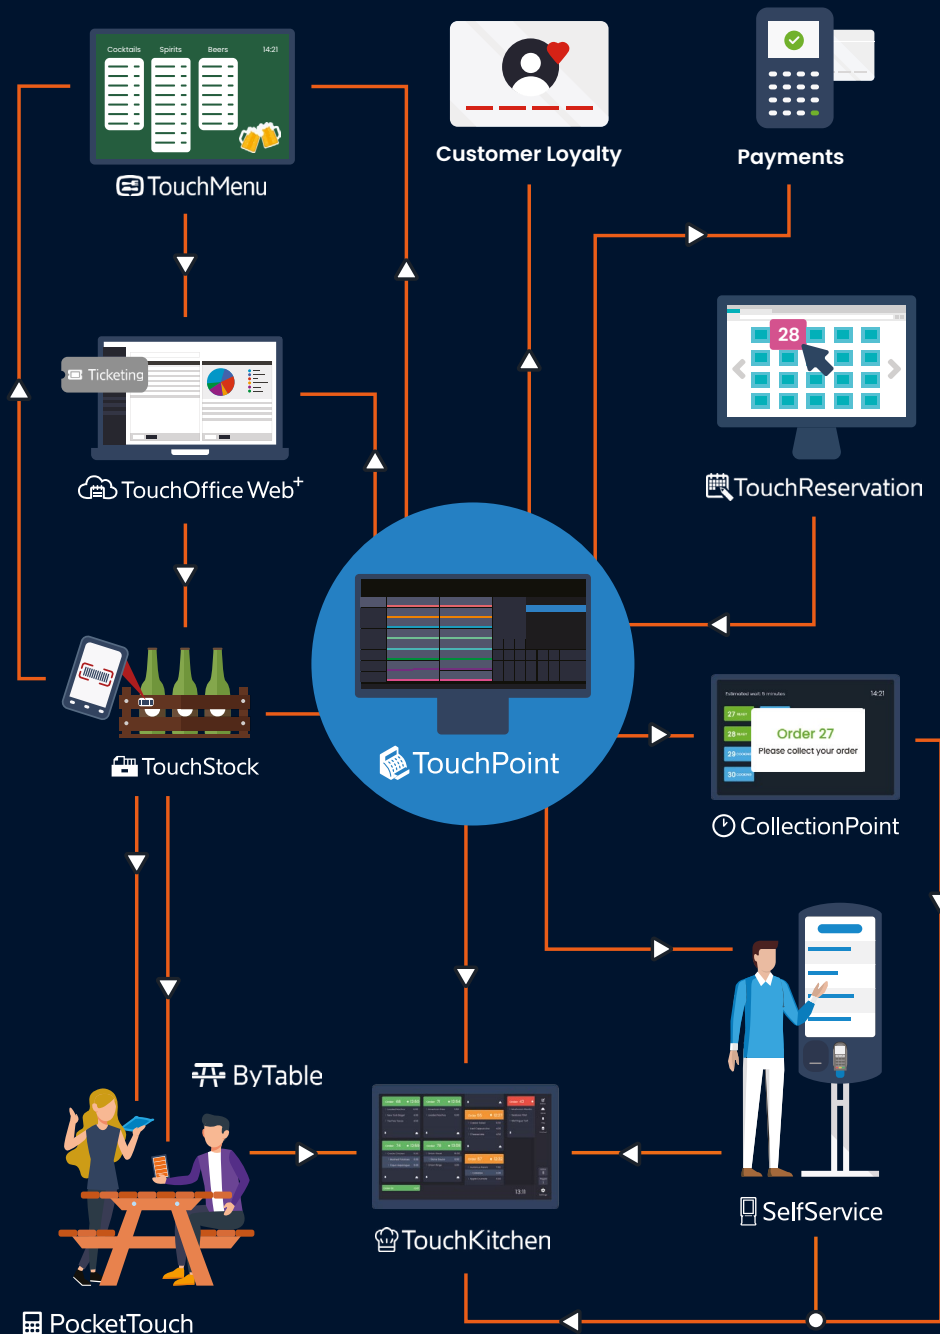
Cocktails Spirits Beers 14:21

TouchMenu

Customer Loyalty

Payments

Ticketing

TouchOffice Web$^+$

28

TouchReservation

TouchStock

TouchPoint

Estimated wait: 6 minutes 14:21

27
28
29
30

Order 27
Please collect your order

CollectionPoint

ByTable

SelfService

TouchKitchen

PocketTouch